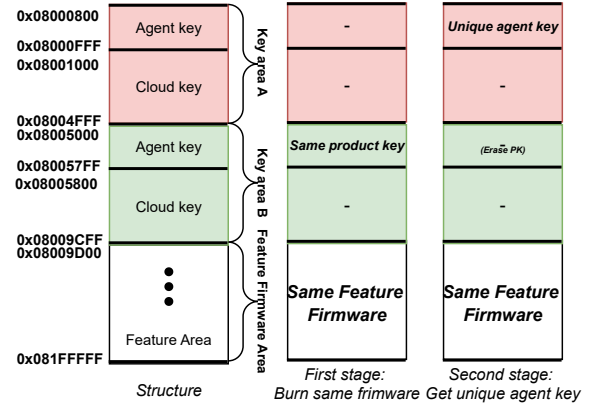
0x08000800
0x08000FFF
0x08001000
0x08004FFF
0x08005000
0x080057FF
0x08005800
0x08009CFF
0x08009D00
0x081FFFFF

Agent key
Cloud key
Agent key
Cloud key
Feature Area

Key area A
Key area B
Feature Firmware Area

-
-
Same product key
-
Same Feature Firmware

Unique agent key
-
(Erase PK)
-
Same Feature Firmware

Structure

First stage: Burn same frimware

Second stage: Get unique agent key